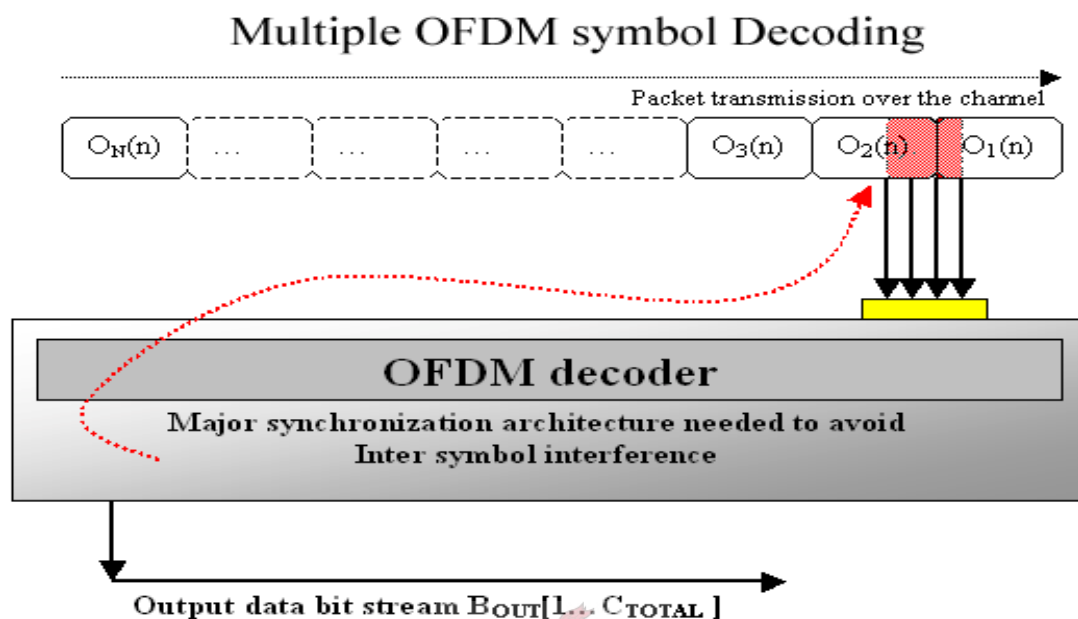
Multiple OFDM symbol Decoding

Packet transmission over the channel

$O_N(n)$ ... ... ... ... $O_3(n)$ $O_2(n)$ $O_1(n)$

OFDM decoder

Major synchronization architecture needed to avoid Inter symbol interference

Output data bit stream $B_{OUT}[1..C_{TOTAL}]$